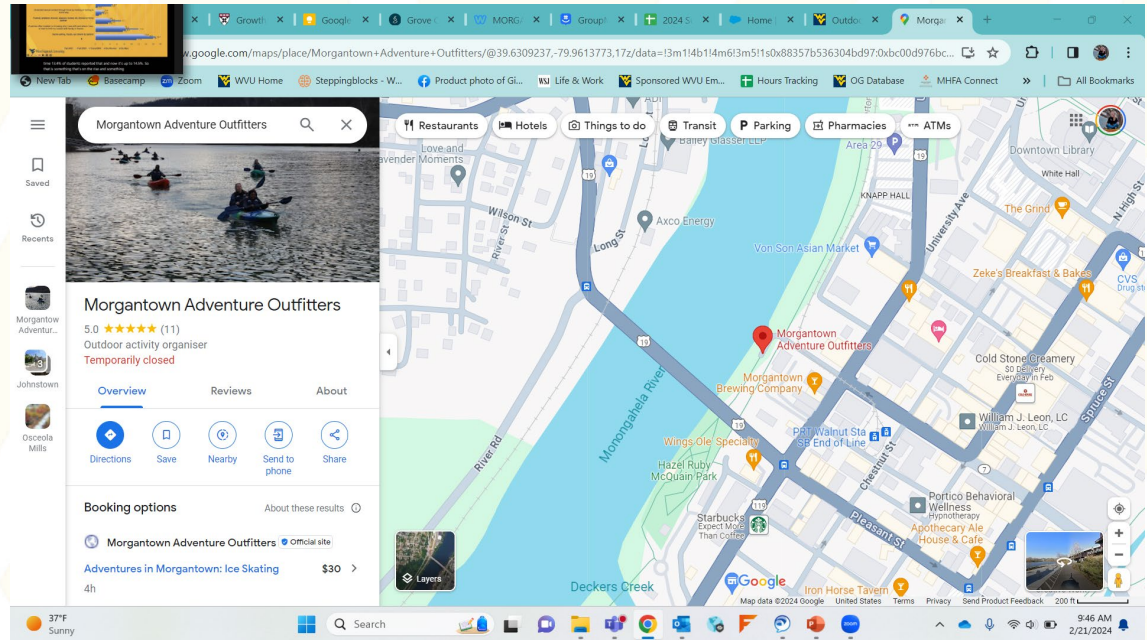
Growth | Google | Grove | MORG | Group | 2024 S | Home | Outdo | Morga
w.google.com/maps/place/Morgantown+Adventure+Outfitters/@39.6309237,-79.9613773,17z/data=!3m1!4b1!4m6!3m5!1s0x88357b536304bd97:0xbc00d976bc...
New Tab | Basecamp | Zoom | WVU Home | Steppingblocks - W... | Product photo of Gi... | Life & Work | Sponsored WVU Em... | Hours Tracking | OG Database | MHFA Connect | » | All Bookmarks

Morgantown Adventure Outfitters

Saved
Recents
Morgantown Adventur...
Johnstown
Osceola Mills

Morgantown Adventure Outfitters
5.0 ★★★★★ (11)
Outdoor activity organiser
Temporarily closed

Overview | Reviews | About

Directions | Save | Nearby | Send to phone | Share

Booking options | About these results

Morgantown Adventure Outfitters | Official site
Adventures in Morgantown: Ice Skating $30
4h

Restaurants | Hotels | Things to do | Transit | Parking | Pharmacies | ATMs

Love and Lavender Moments
Bailey Glasser LLP
Area 29
Downtown Library
White Hall
KNAPP HALL
Wilson St
River St
Long St
Axco Energy
Von Son Asian Market
University Ave
The Grind
N High St
Zeke's Breakfast & Bakes
CVS Drug st
Morgantown Adventure Outfitters
Monongahela River
Morgantown Brewing Company
Cold Stone Creamery
$0 Delivery Everyday in Feb
PRT Walnut Sta SB End of Line
William J. Leon, LC
William J. Leon, LC
Spruce St
Wings Ole Specialty
Hazel Ruby McQuain Park
River Rd
Chestnut St
Portico Behavioral Wellness
HYPHATHERAPY
Apothecary Ale House & Cafe
Starbucks
Expect More Than Coffee
Pleasant St
Layers
Deckers Creek
Google
Iron Horse Tavern
Map data ©2024 Google | United States | Terms | Privacy | Send Product Feedback | 200 ft

37°F Sunny
Search
9:46 AM
2/21/2024